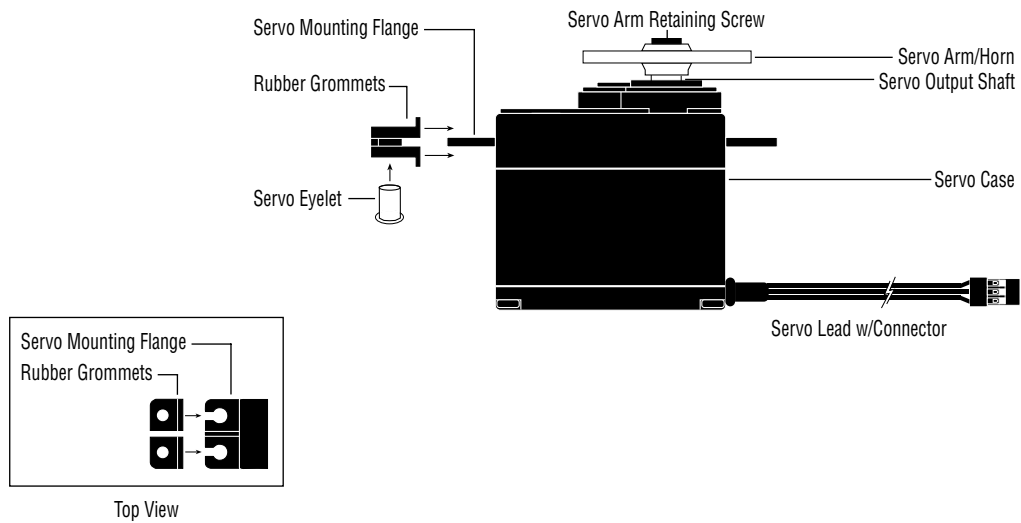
Servo Arm Retaining Screw

Servo Mounting Flange

Servo Arm/Horn

Servo Output Shaft

Rubber Grommets

Servo Eyelet

Servo Case

Servo Lead w/Connector

Servo Mounting Flange

Rubber Grommets

Top View